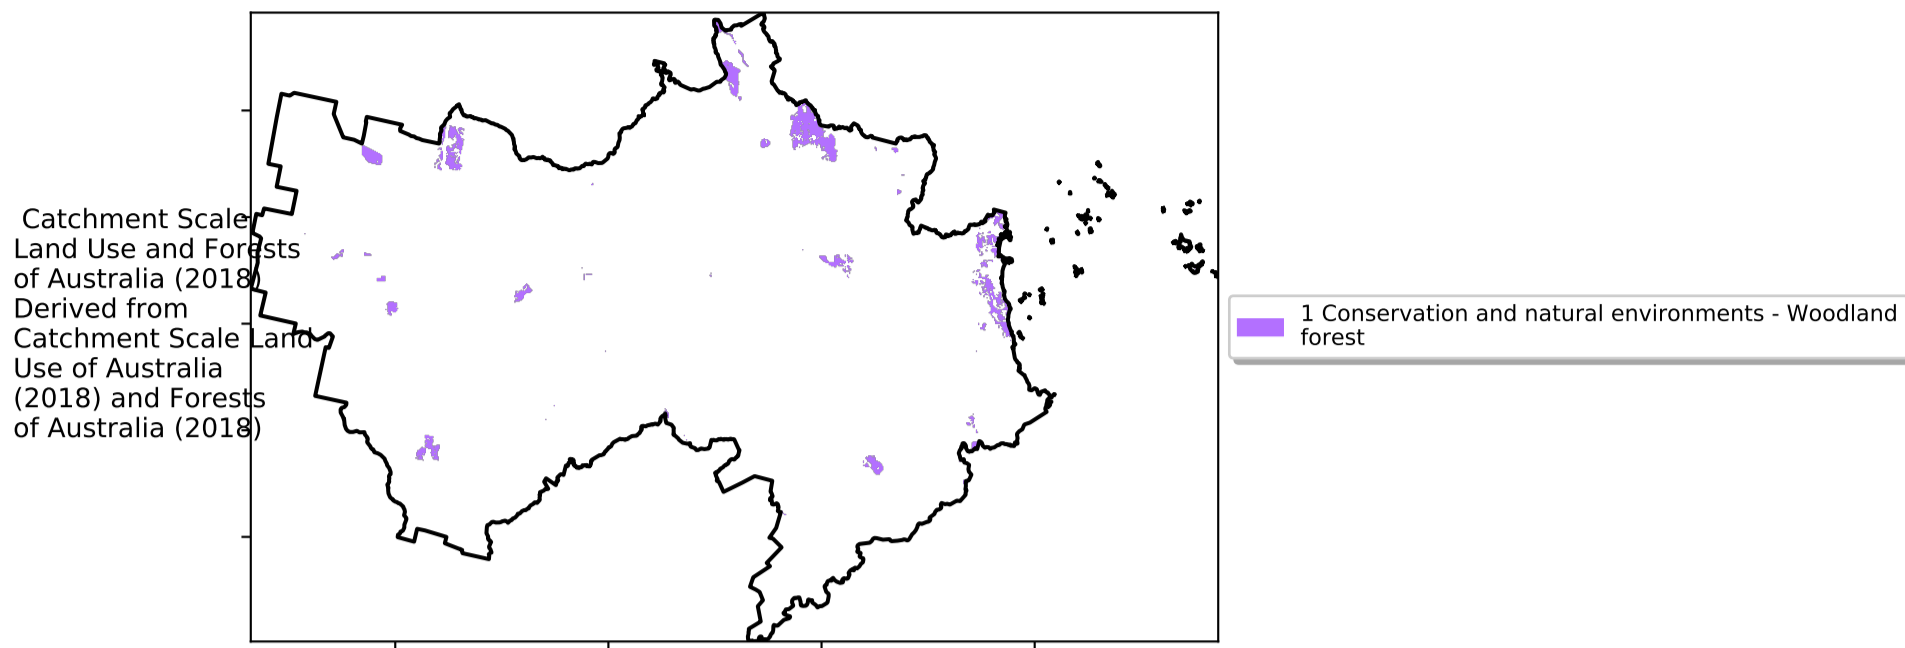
Catchment Scale Land Use and Forests of Australia (2018) Derived from Catchment Scale Land Use of Australia (2018) and Forests of Australia (2018)

1 Conservation and natural environments - Woodland forest